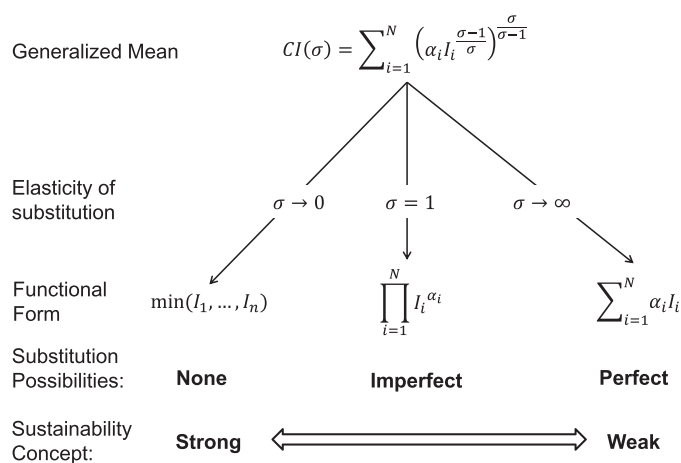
Generalized Mean $CI(\sigma) = \sum_{i=1}^{N} \left(\alpha_i I_i^{\frac{\sigma-1}{\sigma}}\right)^{\frac{\sigma}{\sigma-1}}$

Elasticity of substitution $\sigma \to 0$ $\sigma = 1$ $\sigma \to \infty$

Functional Form $\min(I_1, \dots, I_n)$ $\prod_{i=1}^{N} I_i^{\alpha_i}$ $\sum_{i=1}^{N} \alpha_i I_i$

Substitution Possibilities: None Imperfect Perfect

Sustainability Concept: Strong Weak